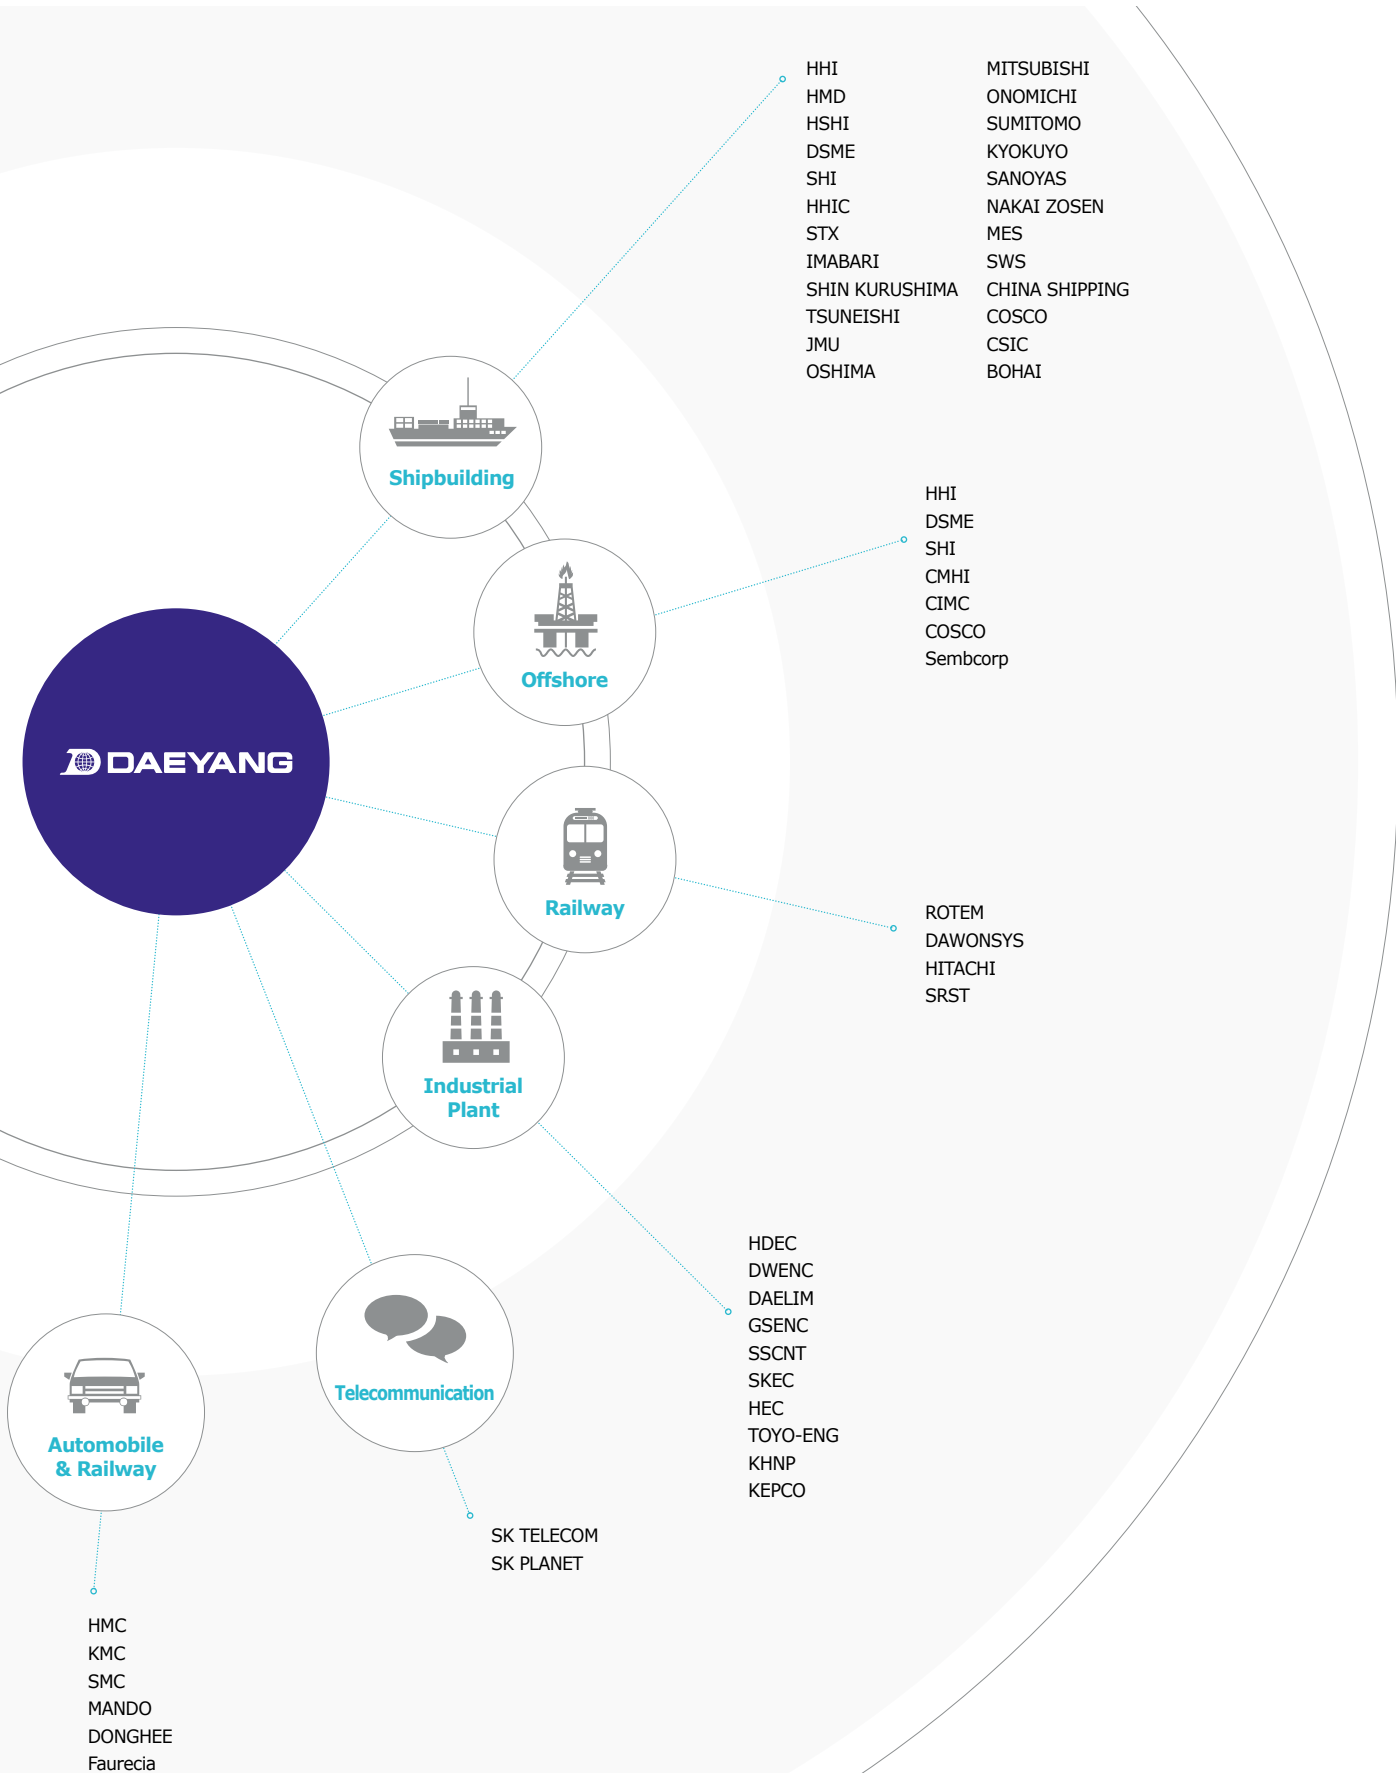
HHI
HMD
HSHI
DSME
SHI
HHIC
STX
IMABARI
SHIN KURUSHIMA
TSUNEISHI
JMU
OSHIMA

MITSUBISHI
ONOMICHI
SUMITOMO
KYOKUYO
SANOYAS
NAKAI ZOSEN
MES
SWS
CHINA SHIPPING
COSCO
CSIC
BOHAI

Shipbuilding

HHI
DSME
SHI
CMHI
CIMC
COSCO
Sembcorp

Offshore

DAEYANG

Railway

ROTEM
DAWONSYS
HITACHI
SRST

Industrial Plant

HDEC
DWENC
DAELIM
GSENC
SSCNT
SKEC
HEC
TOYO-ENG
KHNP
KEPCO

Telecommunication

SK TELECOM
SK PLANET

Automobile & Railway

HMC
KMC
SMC
MANDO
DONGHEE
Faurecia